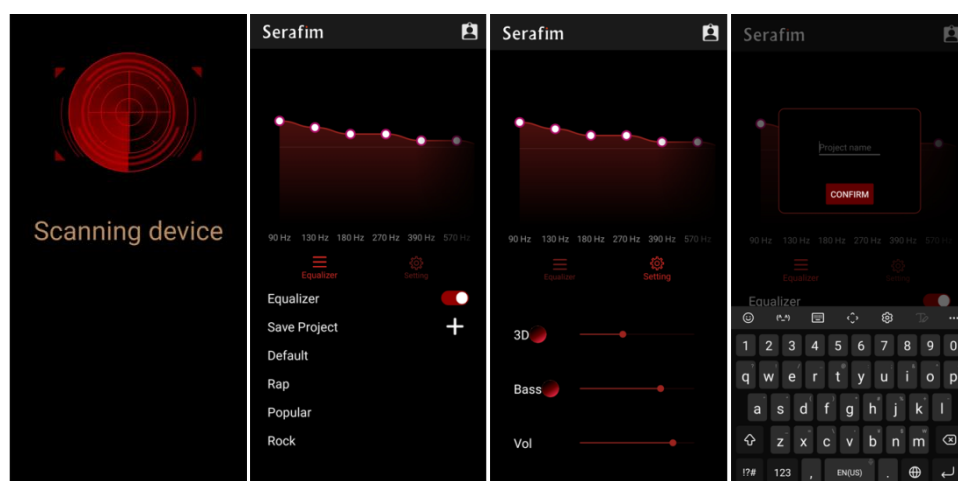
Scanning device

Serafim

90 Hz 130 Hz 180 Hz 270 Hz 390 Hz 570 Hz

Equalizer Setting

Equalizer

Save Project +

Default

Rap

Popular

Rock

Serafim

90 Hz 130 Hz 180 Hz 270 Hz 390 Hz 570 Hz

Equalizer Setting

3D

Bass

Vol

Serafim

Project name

CONFIRM

90 Hz 130 Hz 180 Hz 270 Hz 390 Hz 570 Hz

Equalizer Setting

Equalizer

1 2 3 4 5 6 7 8 9

q w e r t y u i o p

a s d f g h j k l

z x c v b n m

!?# 123 , EN(US) .